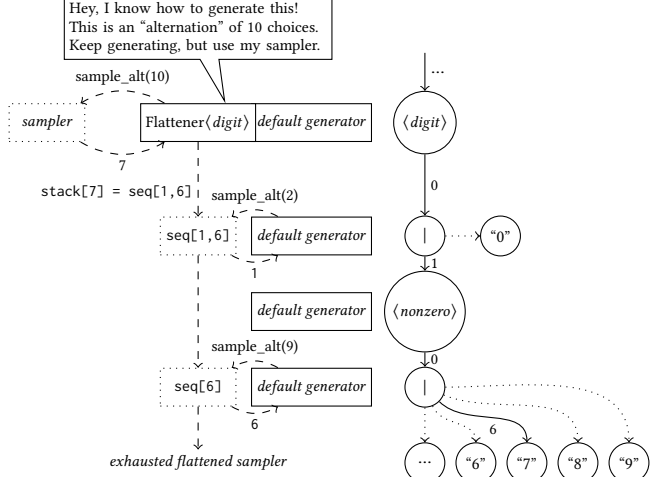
Hey, I know how to generate this! This is an "alternation" of 10 choices. Keep generating, but use my sampler.

sample_alt(10)

sampler

Flattener⟨digit⟩

default generator

7

stack[7] = seq[1,6]

sample_alt(2)

seq[1,6]

default generator

1

default generator

sample_alt(9)

seq[6]

default generator

6

exhausted flattened sampler

...

⟨digit⟩

0

|

"0"

1

⟨nonzero⟩

0

|

6

...

"6"

"7"

"8"

"9"